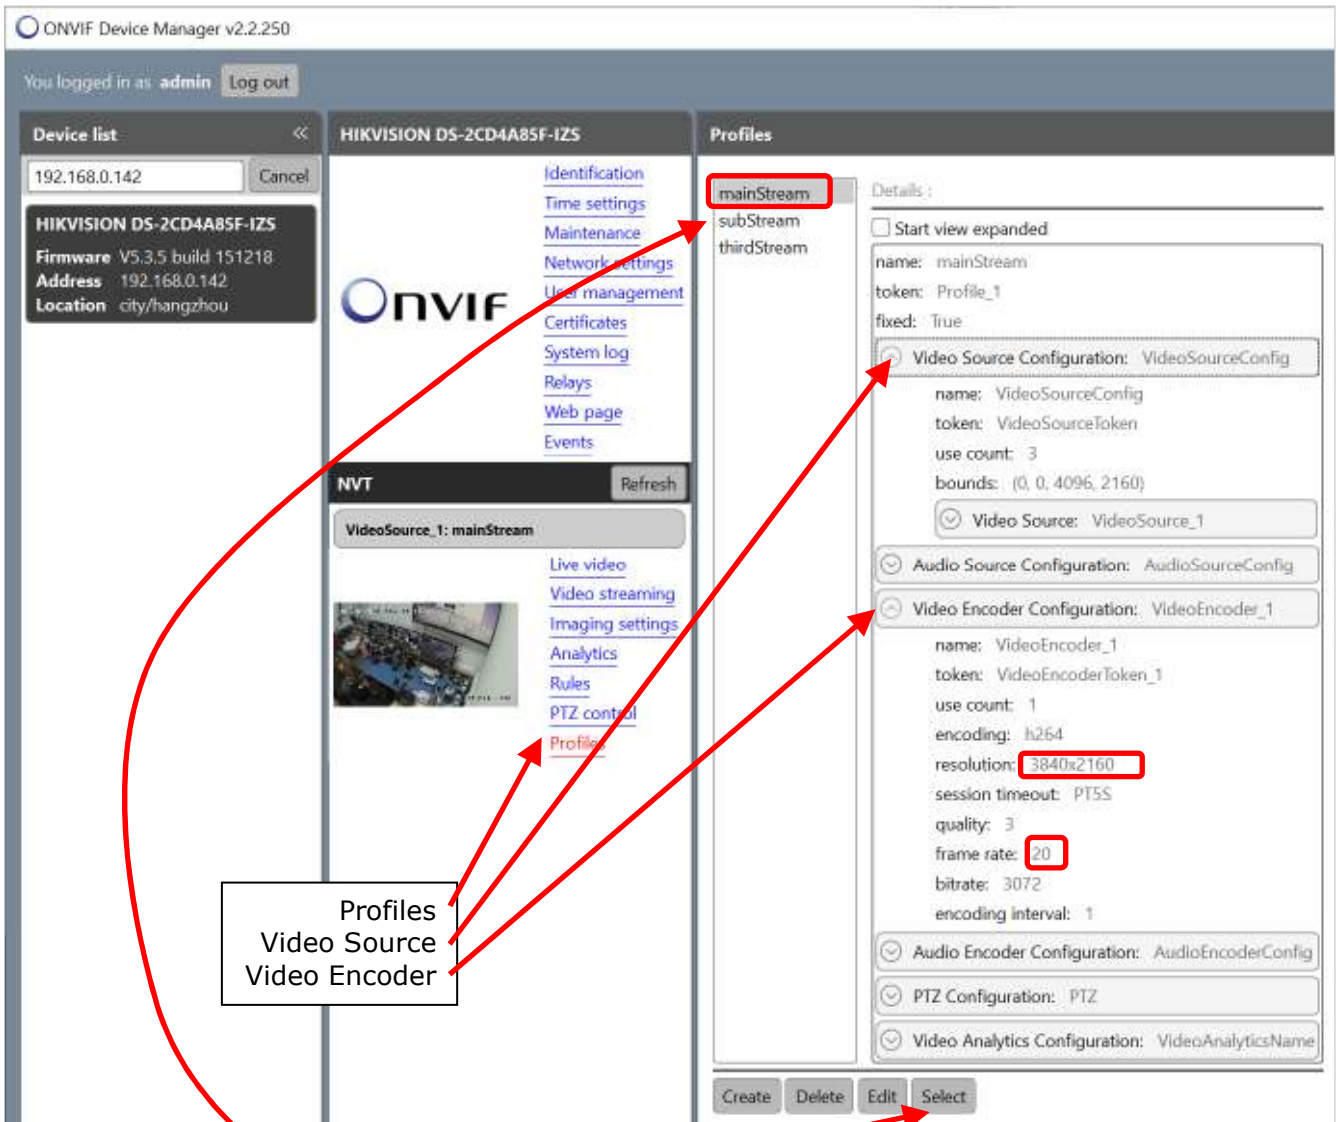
ONVIF Device Manager v2.2.250

You logged in as admin Log out

Device list

192.168.0.142 Cancel

HIKVISION DS-2CD4A85F-IZS
Firmware V5.3.5 build 151218
Address 192.168.0.142
Location city/hangzhou

HIKVISION DS-2CD4A85F-IZS

ONVIF

Identification
Time settings
Maintenance
Network settings
User management
Certificates
System log
Relays
Web page
Events

NVT Refresh

VideoSource_1: mainStream

Live video
Video streaming
Imaging settings
Analytics
Rules
PTZ control
Profiles

Profiles

mainStream
subStream
thirdStream

Details :

Start view expanded

name: mainStream
token: Profile_1
fixed: True

Video Source Configuration: VideoSourceConfig
name: VideoSourceConfig
token: VideoSourceToken
use count: 3
bounds: (0, 0, 4096, 2160)
Video Source: VideoSource_1

Audio Source Configuration: AudioSourceConfig

Video Encoder Configuration: VideoEncoder_1
name: VideoEncoder_1
token: VideoEncoderToken_1
use count: 1
encoding: h264
resolution: 3840x2160
session timeout: PT5S
quality: 3
frame rate: 20
bitrate: 3072
encoding interval: 1

Audio Encoder Configuration: AudioEncoderConfig

PTZ Configuration: PTZ

Video Analytics Configuration: VideoAnalyticsName

Create Delete Edit Select

Profiles
Video Source
Video Encoder